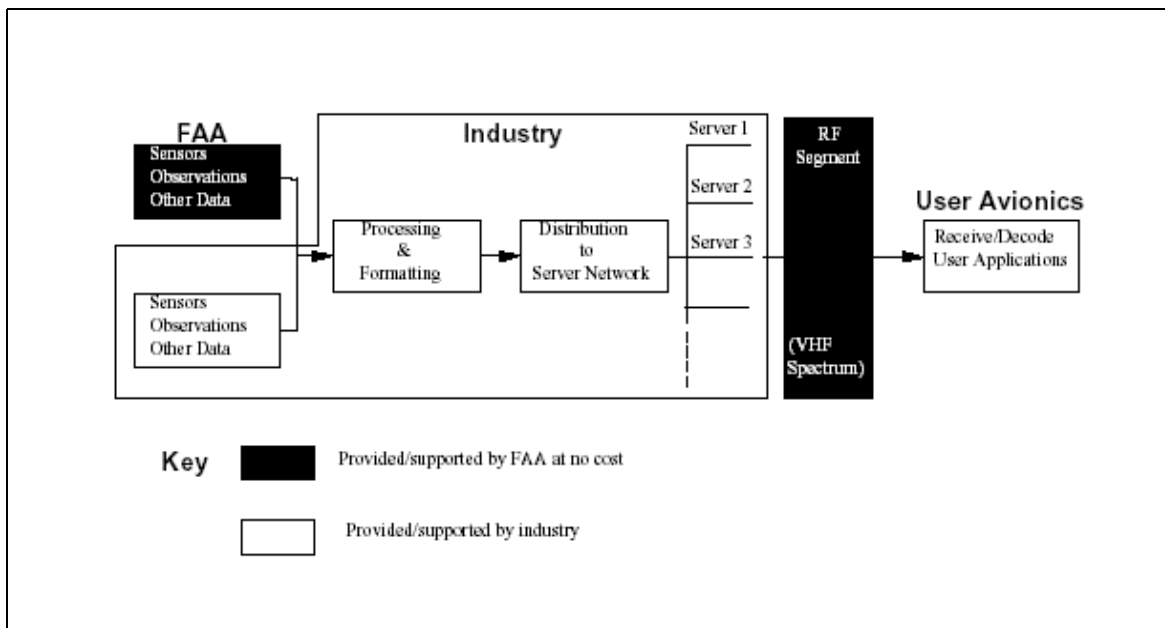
FAA

Sensors
Observations
Other Data

Industry

Server 1

Server 2

Server 3

RF
Segment

(VHF
Spectrum)

User Avionics

Receive/Decode
User Applications

Processing
&
Formatting

Distribution
to
Server Network

Sensors
Observations
Other Data

Key

Provided/supported by FAA at no cost

Provided/supported by industry